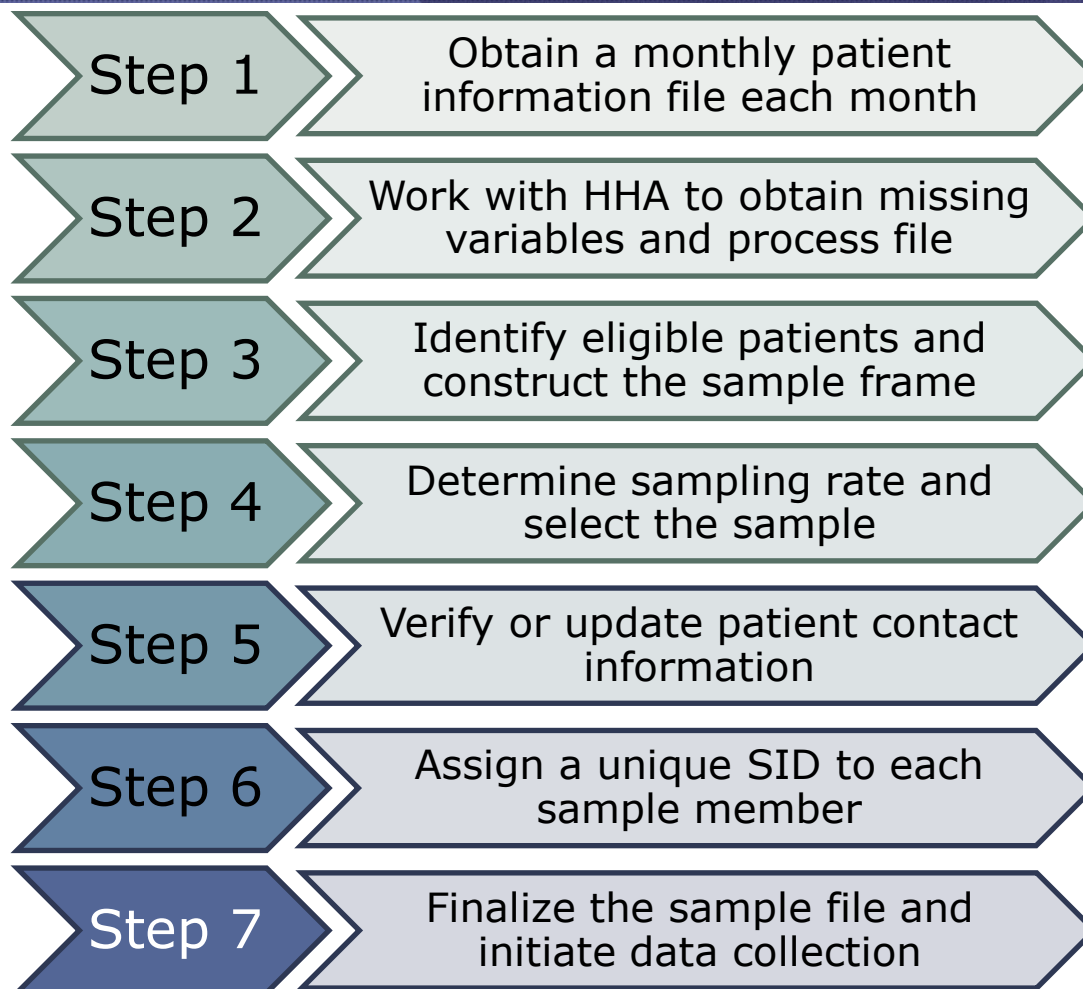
Step 1
Obtain a monthly patient information file each month

Step 2
Work with HHA to obtain missing variables and process file

Step 3
Identify eligible patients and construct the sample frame

Step 4
Determine sampling rate and select the sample

Step 5
Verify or update patient contact information

Step 6
Assign a unique SID to each sample member

Step 7
Finalize the sample file and initiate data collection